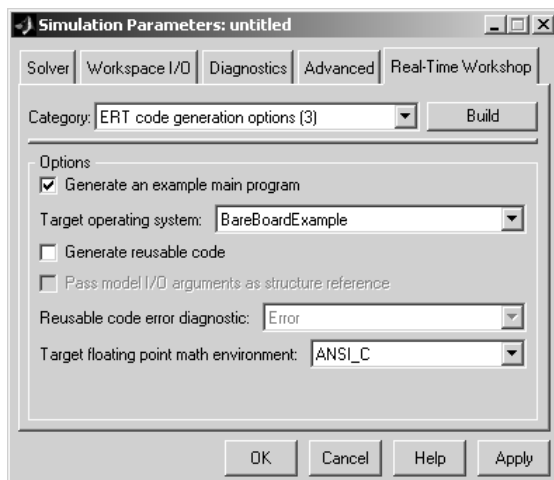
Simulation Parameters: untitled

Solver | Workspace I/O | Diagnostics | Advanced | Real-Time Workshop

Category: ERT code generation options (3)

Build

Options

Generate an example main program

Target operating system: BareBoardExample

Generate reusable code

Pass model I/O arguments as structure reference

Reusable code error diagnostic: Error

Target floating point math environment: ANSI_C

OK

Cancel

Help

Apply